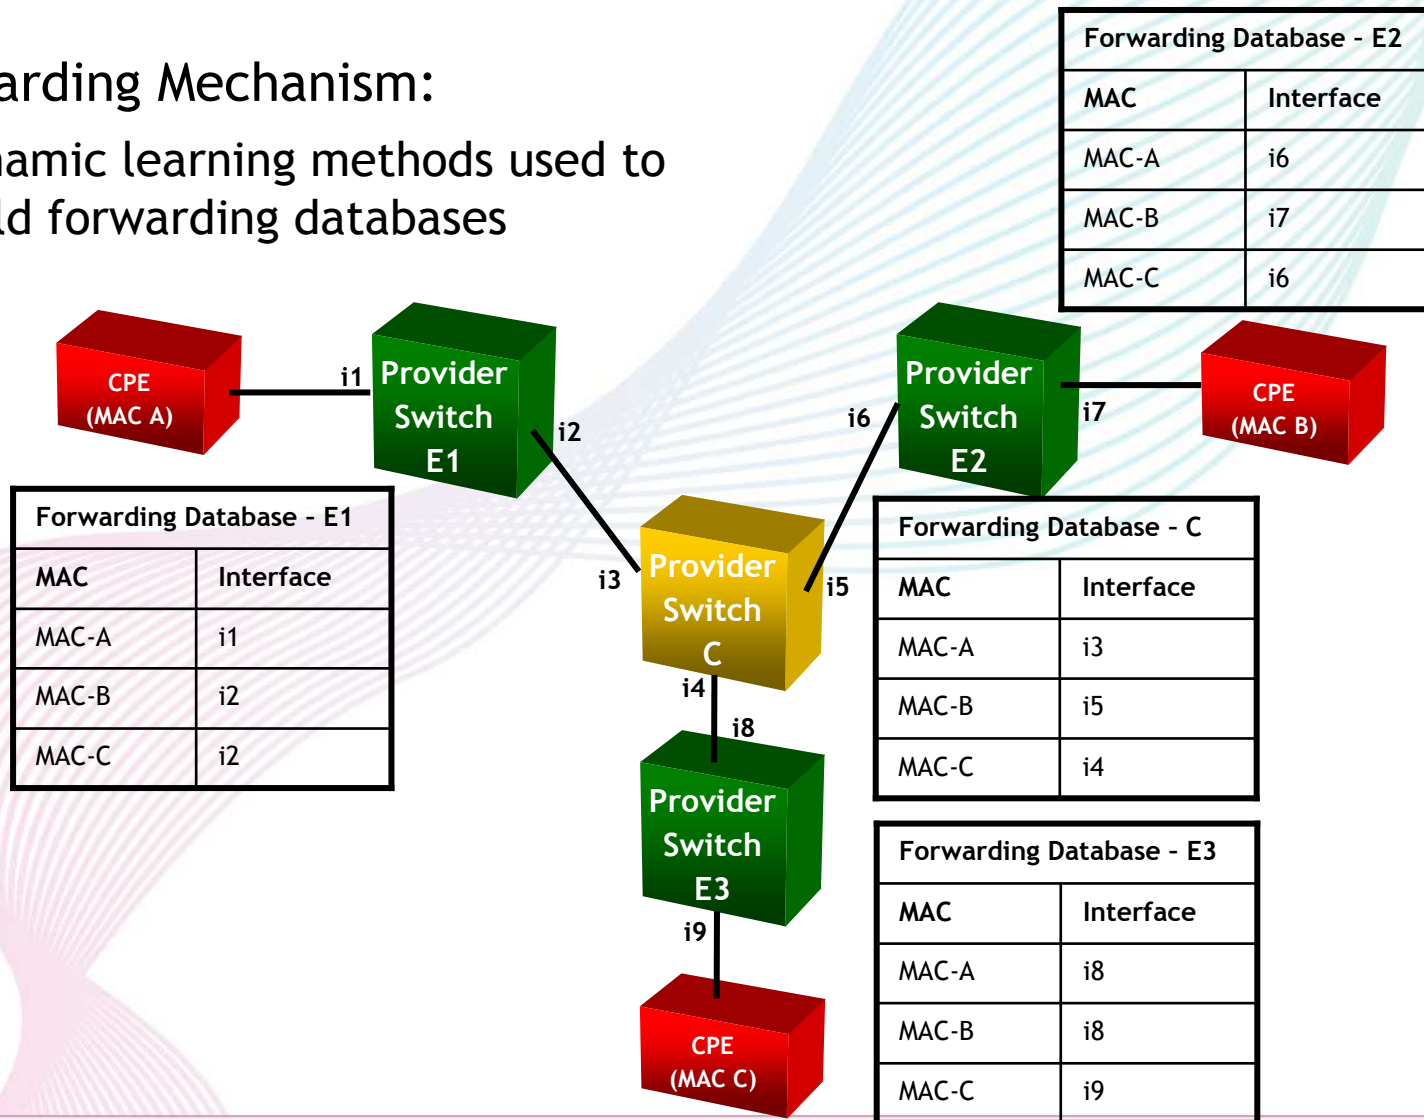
arding Mechanism:

amic learning methods used to ld forwarding databases

| Forwarding Database - E2 | |
|---|---|
| MAC | Interface |
| MAC-A | i6 |
| MAC-B | i7 |
| MAC-C | i6 |

CPE (MAC A)

i1

Provider Switch E1

i2

i6

Provider Switch E2

i7

CPE (MAC B)

| Forwarding Database - E1 | |
|---|---|
| MAC | Interface |
| MAC-A | i1 |
| MAC-B | i2 |
| MAC-C | i2 |

i3

Provider Switch C

i5

i4

i8

| Forwarding Database - C | |
|---|---|
| MAC | Interface |
| MAC-A | i3 |
| MAC-B | i5 |
| MAC-C | i4 |

Provider Switch E3

i9

CPE (MAC C)

| Forwarding Database - E3 | |
|---|---|
| MAC | Interface |
| MAC-A | i8 |
| MAC-B | i8 |
| MAC-C | i9 |